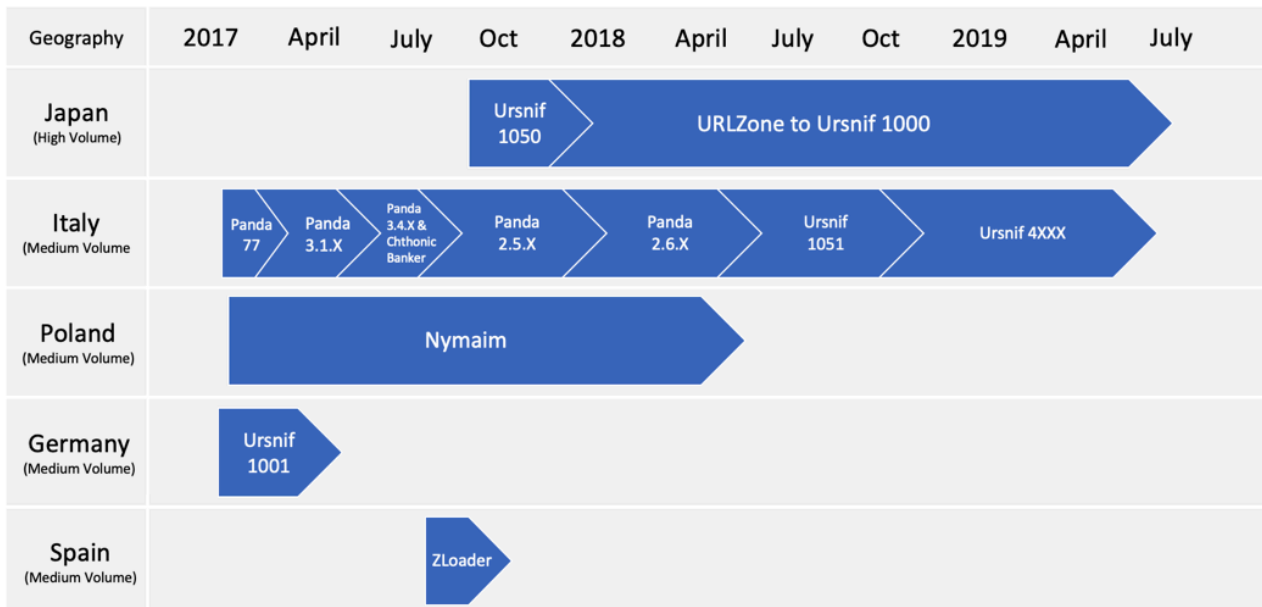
| Geography | 2017 | April | July | Oct | 2018 | April | July | Oct | 2019 | April | July |
|---|---|---|---|---|---|---|---|---|---|---|---|
| Japan (High Volume) | Ursnif 1050 | URLZone to Ursnif 1000 | | | | | | | | | |
| Italy (Medium Volume | Panda 77 | Panda 3.1.X | Panda 3.4.X & Chthonic Banker | Panda 2.5.X | Panda 2.6.X | Ursnif 1051 | Ursnif 4XXX | | | | |
| Poland (Medium Volume) | Nymaim | | | | | | | | | | |
| Germany (Medium Volume) | Ursnif 1001 | | | | | | | | | | |
| Spain (Medium Volume) | ZLoader | | | | | | | | | | |